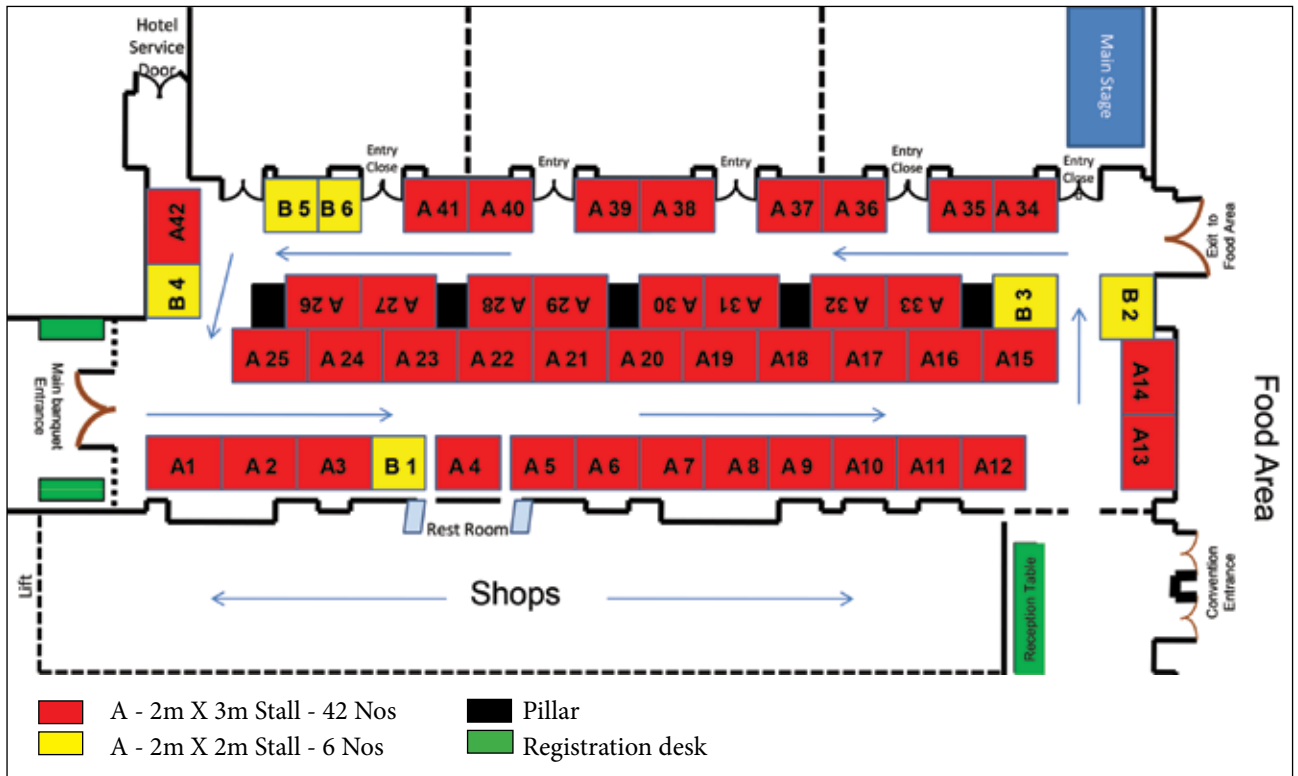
Hotel Service Door

Main Stage

Entry Close
Entry
Entry
Entry Close
Entry Close

B 5 B 6 A 41 A 40 A 39 A 38 A 37 A 36 A 35 A 34

A42

B 4

Exit to Food Area

A 26 A 27 A 28 A 29 A 30 A 31 A 32 A 33 B 3

B 2

A 25 A 24 A 23 A 22 A 21 A 20 A19 A18 A17 A16 A15

Main banquet Entrance

A14

A13

Food Area

A1 A 2 A3 B 1 A 4 A 5 A 6 A 7 A 8 A 9 A10 A11 A12

Rest Room

Lift

Shops

Reception Table

Convention Entrance

A - 2m X 3m Stall - 42 Nos
A - 2m X 2m Stall - 6 Nos
Pillar
Registration desk